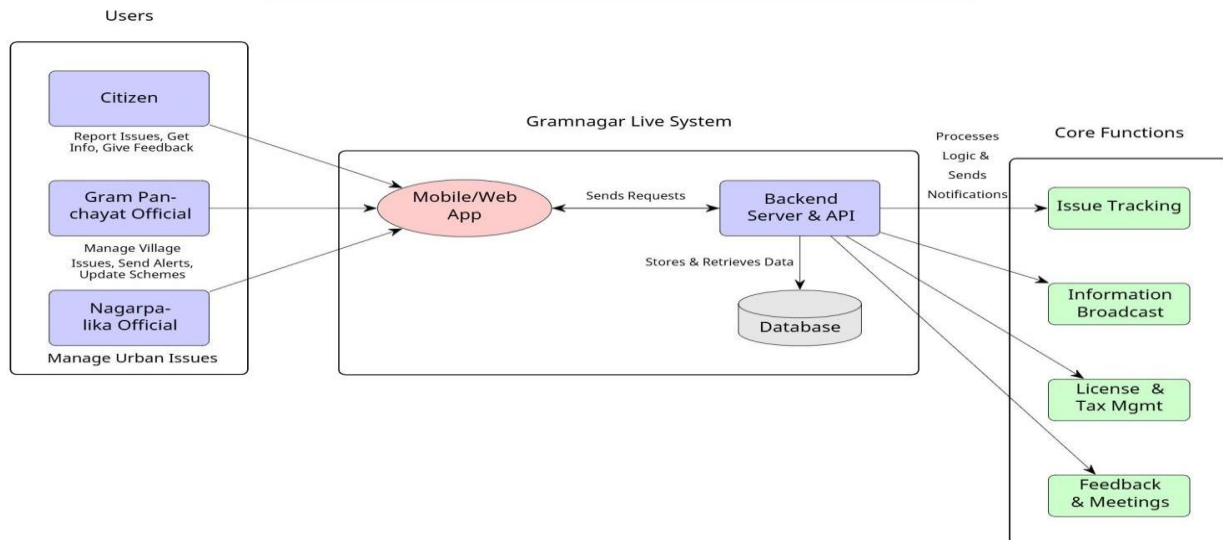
Users

Citizen

Report Issues, Get Info, Give Feedback

Gram Panchayat Official

Manage Village Issues, Send Alerts, Update Schemes

Nagarpalika Official

Manage Urban Issues

Gramnagar Live System

Mobile/Web App

Sends Requests

Backend Server & API

Stores & Retrieves Data

Database

Processes Logic & Sends Notifications

Core Functions

Issue Tracking

Information Broadcast

License & Tax Mgmt

Feedback & Meetings